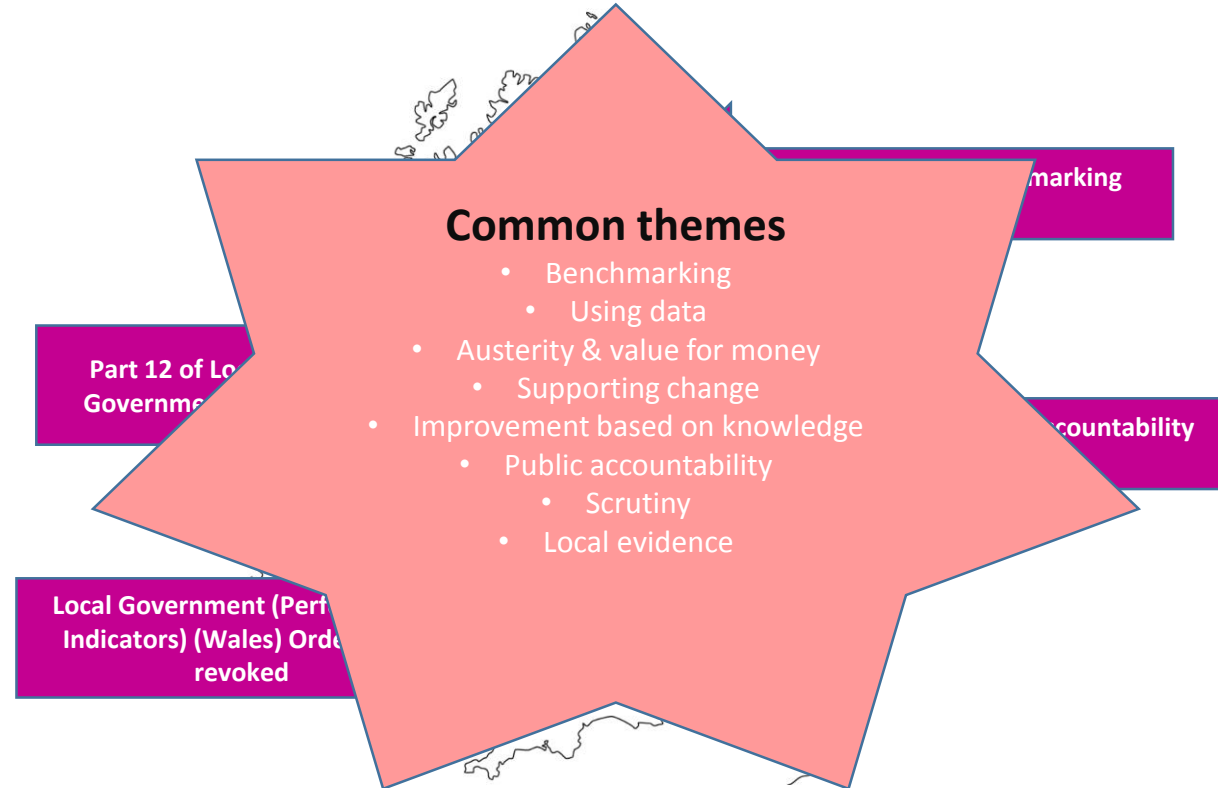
Common themes
- Benchmarking
- Using data
- Austerity & value for money
- Supporting change
- Improvement based on knowledge
- Public accountability
- Scrutiny
- Local evidence

marking

Part 12 of Lo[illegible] Governme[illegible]

ccountability

Local Government (Perf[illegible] Indicators) (Wales) Orde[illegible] revoked